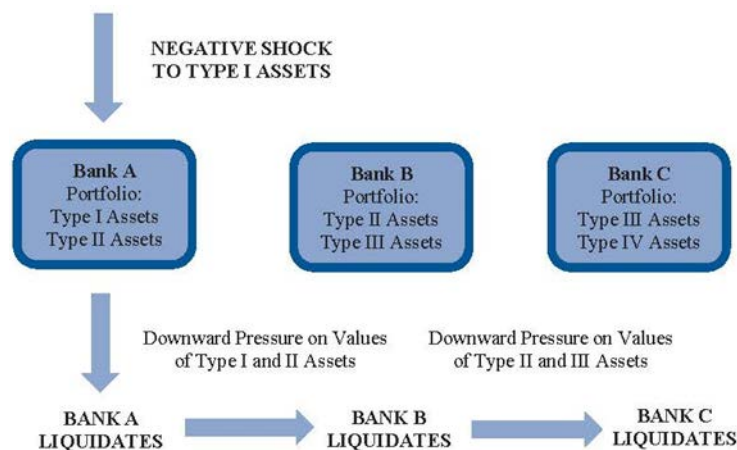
NEGATIVE SHOCK TO TYPE I ASSETS

Bank A
Portfolio:
Type I Assets
Type II Assets

Bank B
Portfolio:
Type II Assets
Type III Assets

Bank C
Portfolio:
Type III Assets
Type IV Assets

Downward Pressure on Values of Type I and II Assets

Downward Pressure on Values of Type II and III Assets

BANK A LIQUIDATES

BANK B LIQUIDATES

BANK C LIQUIDATES